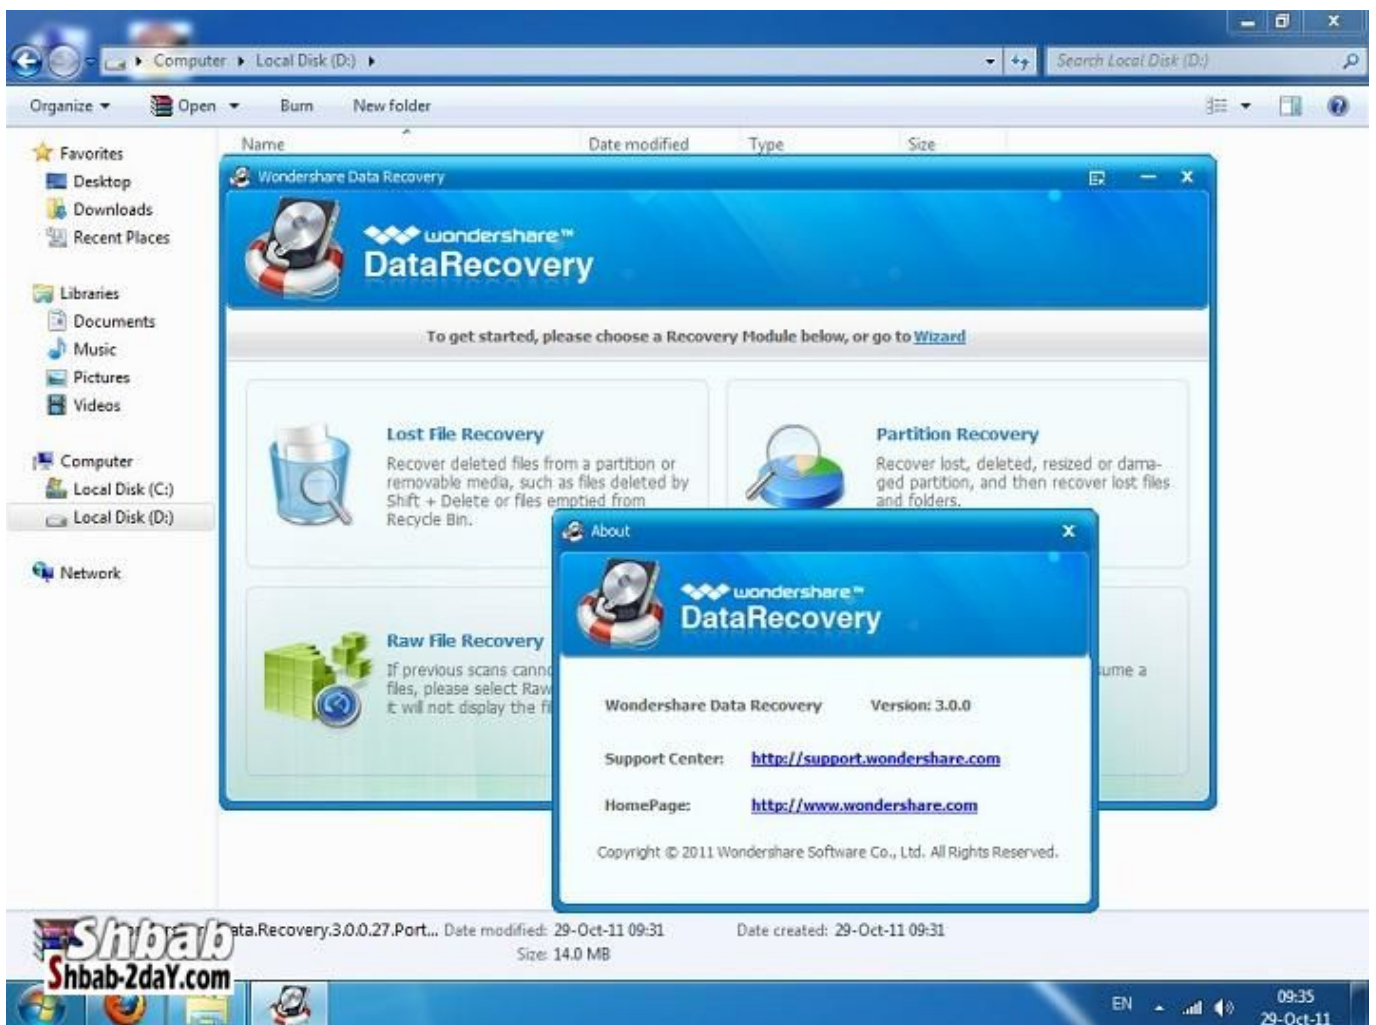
Computer ▸ Local Disk (D:) ▸

Search Local Disk (D:)

Organize ▾ Open ▾ Burn New folder

Favorites
Desktop
Downloads
Recent Places

Libraries
Documents
Music
Pictures
Videos

Computer
Local Disk (C:)
Local Disk (D:)

Network

Name Date modified Type Size

Wondershare Data Recovery

wondershare™
DataRecovery

To get started, please choose a Recovery Module below, or go to Wizard

Lost File Recovery
Recover deleted files from a partition or removable media, such as files deleted by Shift + Delete or files emptied from Recycle Bin.

Partition Recovery
Recover lost, deleted, resized or damaged partition, and then recover lost files and folders.

Raw File Recovery
If previous scans cann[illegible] files, please select Raw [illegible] it will not display the fi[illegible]

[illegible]ume a

About

wondershare™
DataRecovery

Wondershare Data Recovery Version: 3.0.0

Support Center: http://support.wondershare.com

HomePage: http://www.wondershare.com

Copyright © 2011 Wondershare Software Co., Ltd. All Rights Reserved.

Shbab
Shbab-2daY.com

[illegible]ata.Recovery.3.0.0.27.Port... Date modified: 29-Oct-11 09:31 Date created: 29-Oct-11 09:31
Size: 14.0 MB

EN 09:35 29-Oct-11